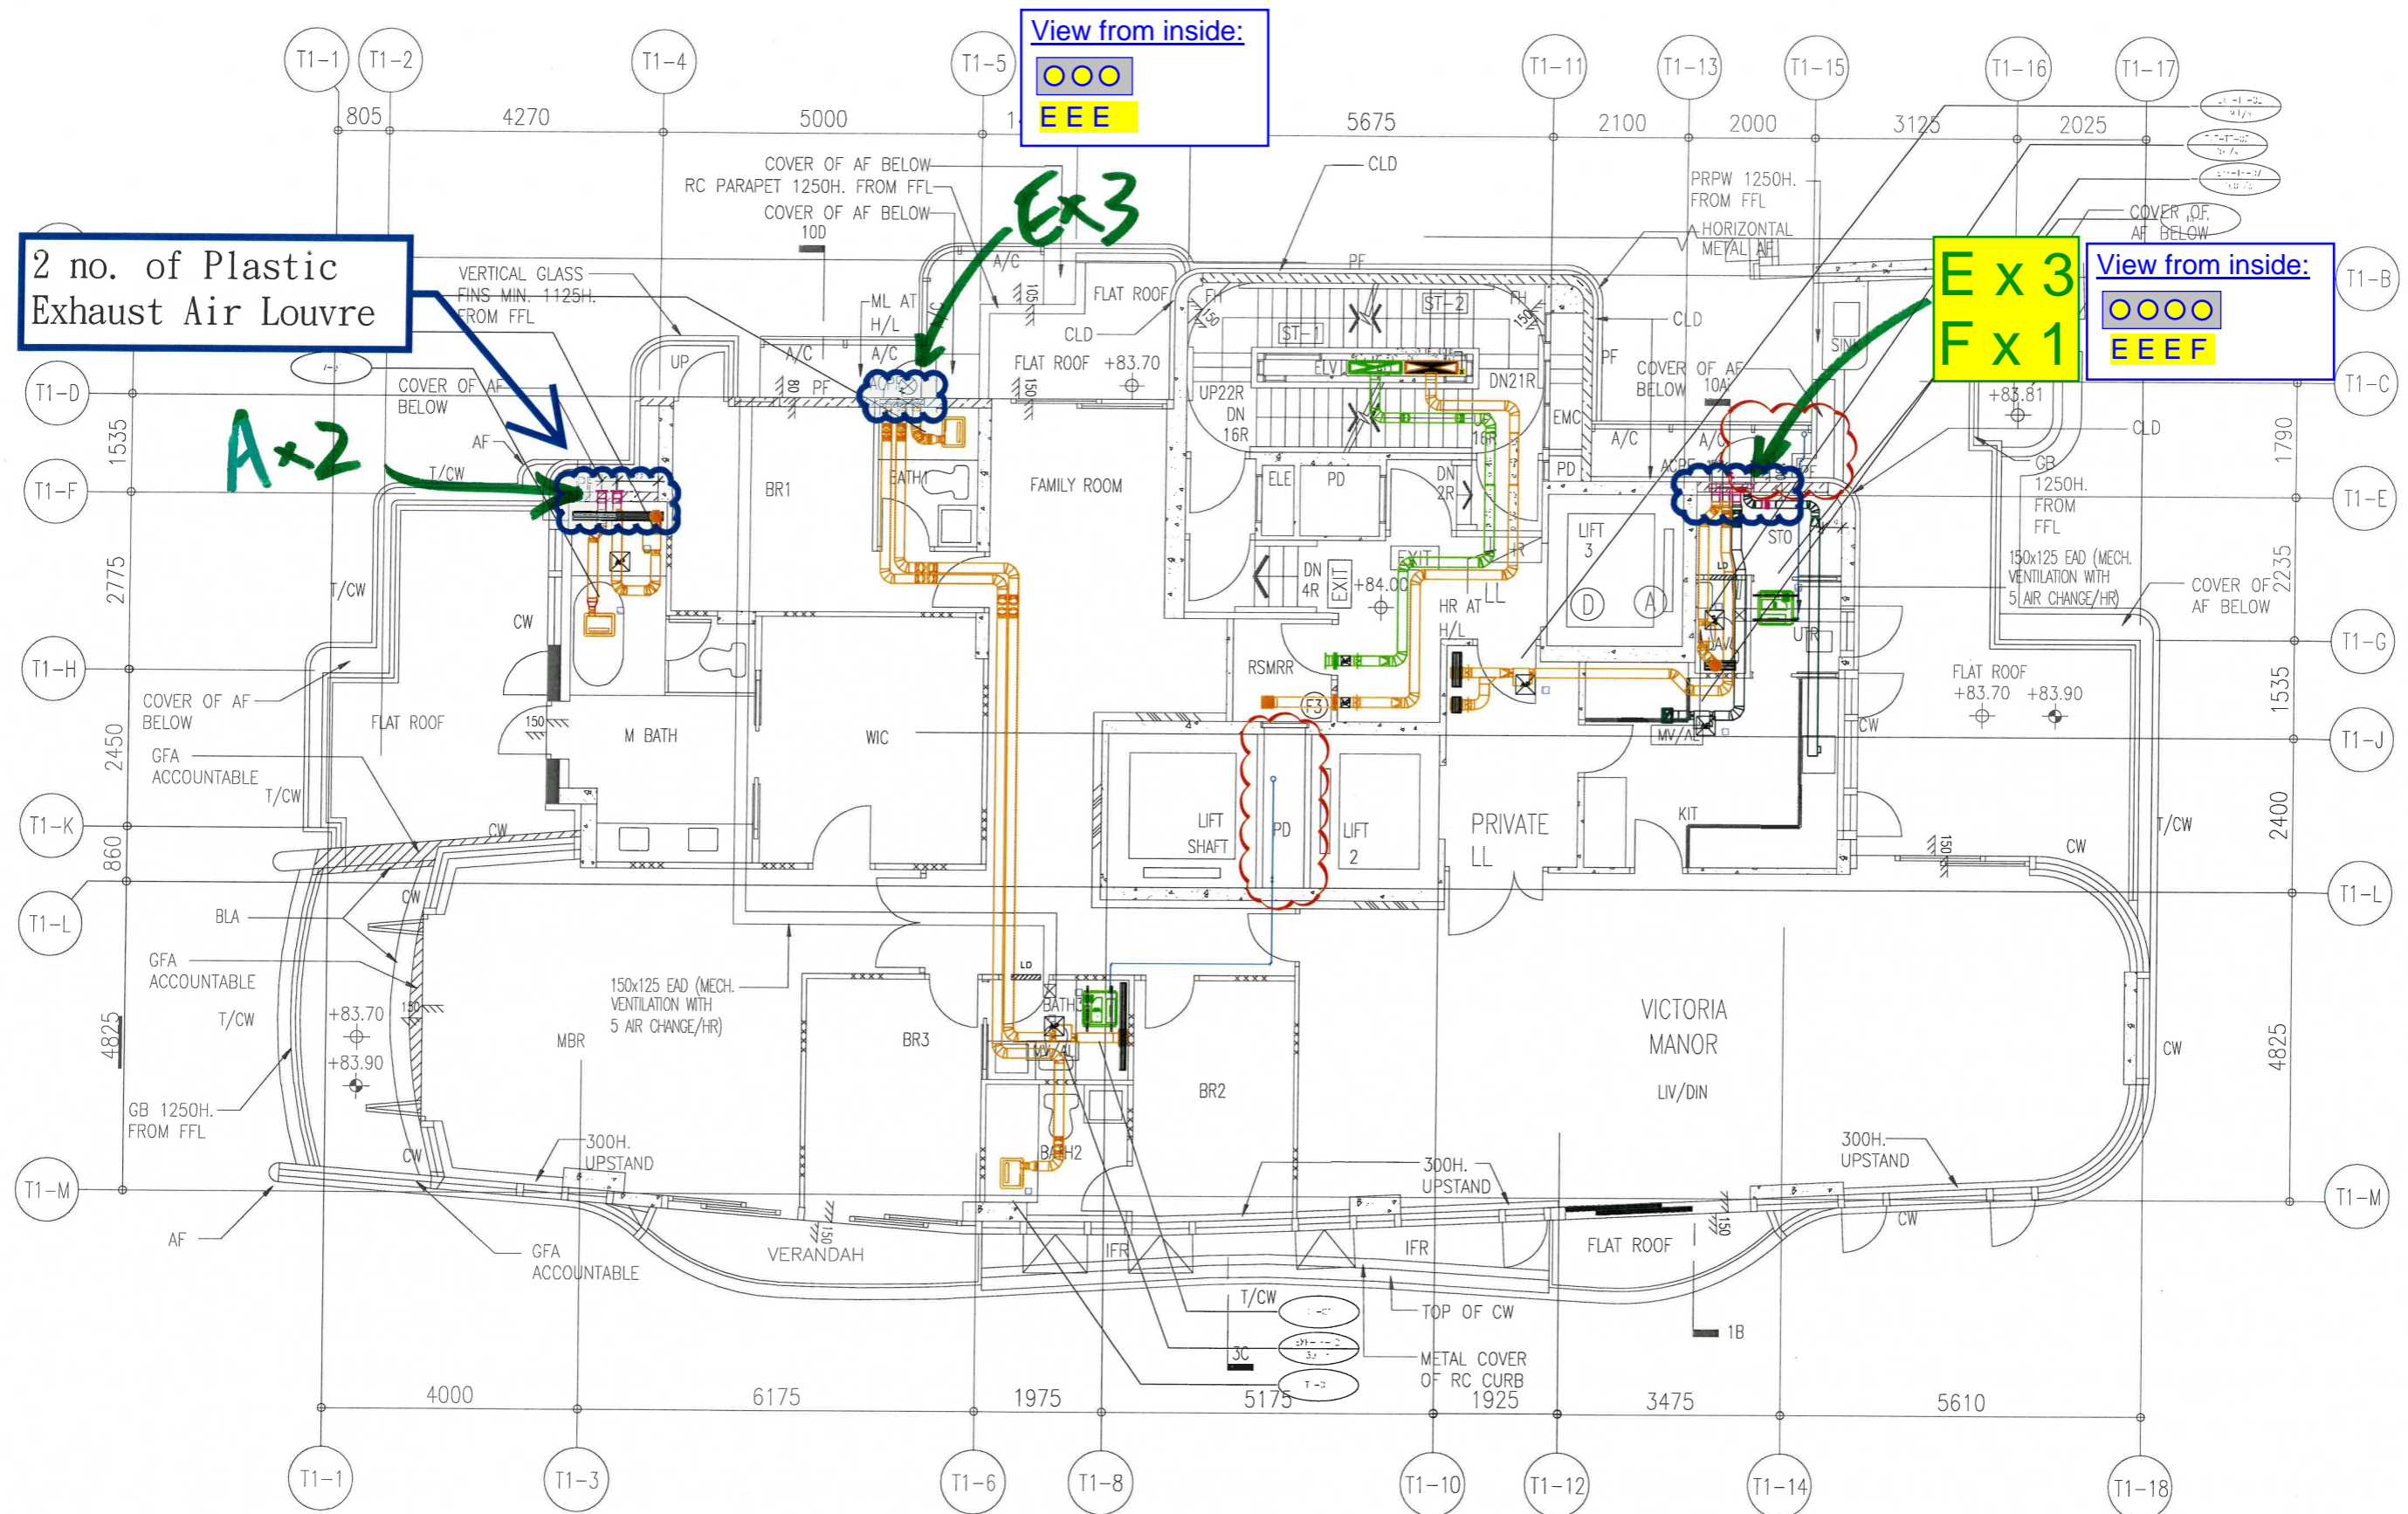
View from inside:
E E E

View from inside:
E E E F

2 no. of Plastic Exhaust Air Louvre

A x 2

Ex3

E x 3
F x 1

T1-1 T1-2 T1-4 T1-5 T1-11 T1-13 T1-15 T1-16 T1-17

805 4270 5000 5675 2100 2000 3125 2025

COVER OF AF BELOW
RC PARAPET 1250H. FROM FFL
COVER OF AF BELOW
10D
CLD
PRPW 1250H. FROM FFL
HORIZONTAL METAL AF
COVER OF AF BELOW
VERTICAL GLASS FINS MIN. 1125H. FROM FFL
ML AT H/L
A/C
A/C
A/C
FLAT ROOF
CLD
FLAT ROOF +83.70
PF
UP
PF
COVER OF AF BELOW
AF
T/CW
T1-D T1-F T1-H T1-K T1-L T1-M
T1-B T1-C T1-E T1-G T1-J T1-L T1-M
1535 2775 2450 860 4825
1790 2235 1535 2400 4825
ST-1 ST-2
FH
UP22R DN 16R
DN21R
16R
EMC
ELE PD
DN 2R
CLD
COVER OF AF BELOW
10A
A/C
A/C
PD
LIFT 3
STO
D A
+83.81
CLD
GB 1250H. FROM FFL
150x125 EAD (MECH. VENTILATION WITH 5 AIR CHANGE/HR)
COVER OF AF BELOW
BR1
BATH1
FAMILY ROOM
DN 4R
EXIT
+84.00
EXIT
HR AT H/L
LL
UTR
FLAT ROOF +83.70 +83.90
CW
T/CW
CW
M BATH
WIC
RSMRR
F3
MV/AL
COVER OF AF BELOW
FLAT ROOF
GFA ACCOUNTABLE
T/CW
CW
LIFT SHAFT
PD
LIFT 2
PRIVATE LL
KIT
CW
T/CW
BLA
GFA ACCOUNTABLE
T/CW
+83.70
+83.90
GB 1250H. FROM FFL
150x125 EAD (MECH. VENTILATION WITH 5 AIR CHANGE/HR)
MBR
BR3
BATH3
BR2
BATH2
VICTORIA MANOR
LIV/DIN
300H. UPSTAND
300H. UPSTAND
300H. UPSTAND
CW
CW
AF
GFA ACCOUNTABLE
VERANDAH
IFR
IFR
FLAT ROOF
CW
T/CW
TOP OF CW
3C
METAL COVER OF RC CURB
1B
4000 6175 1975 5175 1925 3475 5610
T1-1 T1-3 T1-6 T1-8 T1-10 T1-12 T1-14 T1-18